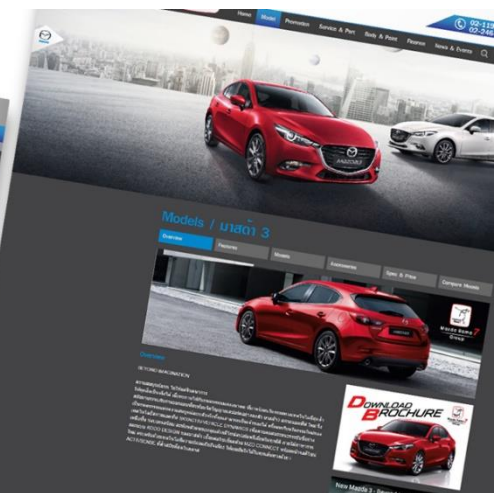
Home Model Promotion Service & Part Body & Paint Finance News & Events

02-11
02-24

Models / มาสด้า 3

Overview Features Models Accessories Spec & Price Compare Models

Overview

BEYOND IMAGINATION

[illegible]

DOWNLOAD BROCHURE

New Mazda 3 - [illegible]